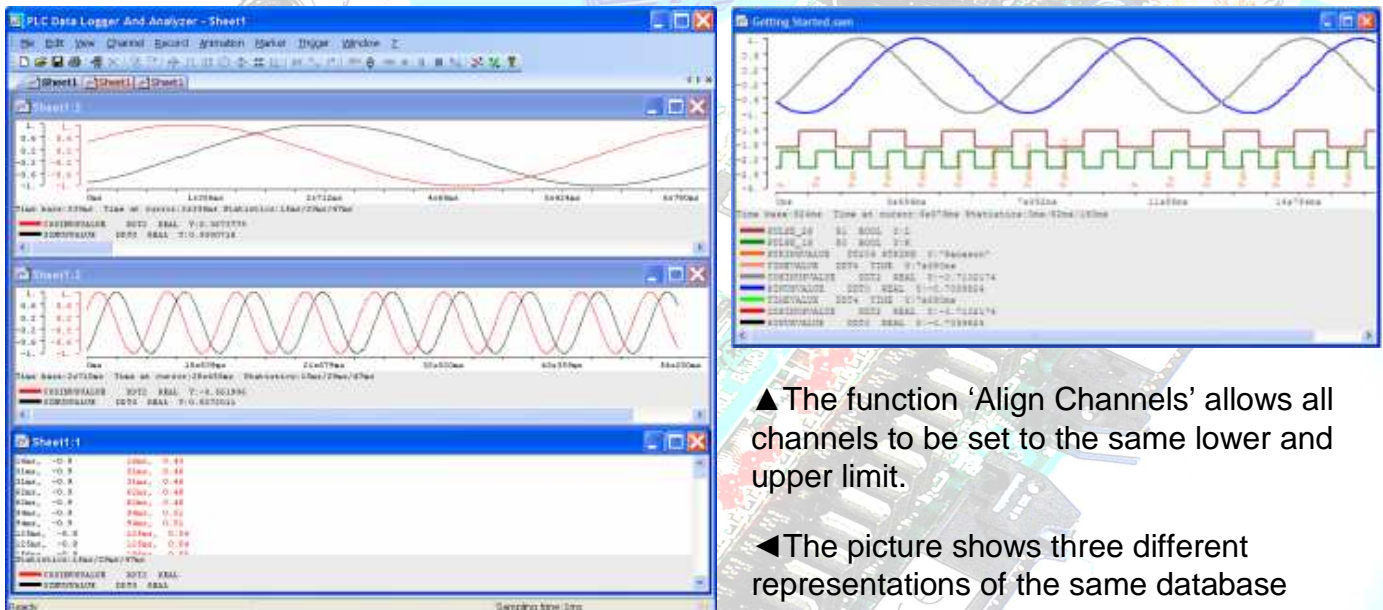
PLC Data Logger And Analyzer - Sheet1

File Edit View Channel Record Animation Marker Trigger Window ?

Sheet1 Sheet1 Sheet1

Sheet1:3

Time base:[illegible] Time at cursor:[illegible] Statistics:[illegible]

COSINUSVALUE DDT3 REAL Y:0.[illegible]
SINUSVALUE DDT3 REAL Y:0.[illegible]

Sheet1:2

Time base:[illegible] Time at cursor:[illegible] Statistics:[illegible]

COSINUSVALUE DDT3 REAL Y:-0.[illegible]
SINUSVALUE DDT3 REAL Y:0.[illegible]

Sheet1:1

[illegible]

Statistics:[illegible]

COSINUSVALUE DDT3 REAL
SINUSVALUE DDT3 REAL

Ready

Sampling time 1ms

Getting Started.sen

Time base:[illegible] Time at cursor:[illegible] Statistics:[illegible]

PULSE_2S B1 BOOL Y:1
PULSE_1S B0 BOOL Y:0
STRINGVALUE DDT04 STRING Y:"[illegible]"
TIMEVALUE DDT4 TIME Y:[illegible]
COSINUSVALUE DDT3 REAL Y:-0.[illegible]
SINUSVALUE DDT3 REAL Y:-0.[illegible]
TIMEVALUE DDT4 TIME Y:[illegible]
COSINUSVALUE DDT3 REAL Y:-0.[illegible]
SINUSVALUE DDT3 REAL Y:-0.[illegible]

▲The function ‘Align Channels' allows all channels to be set to the same lower and upper limit.

◄The picture shows three different representations of the same database